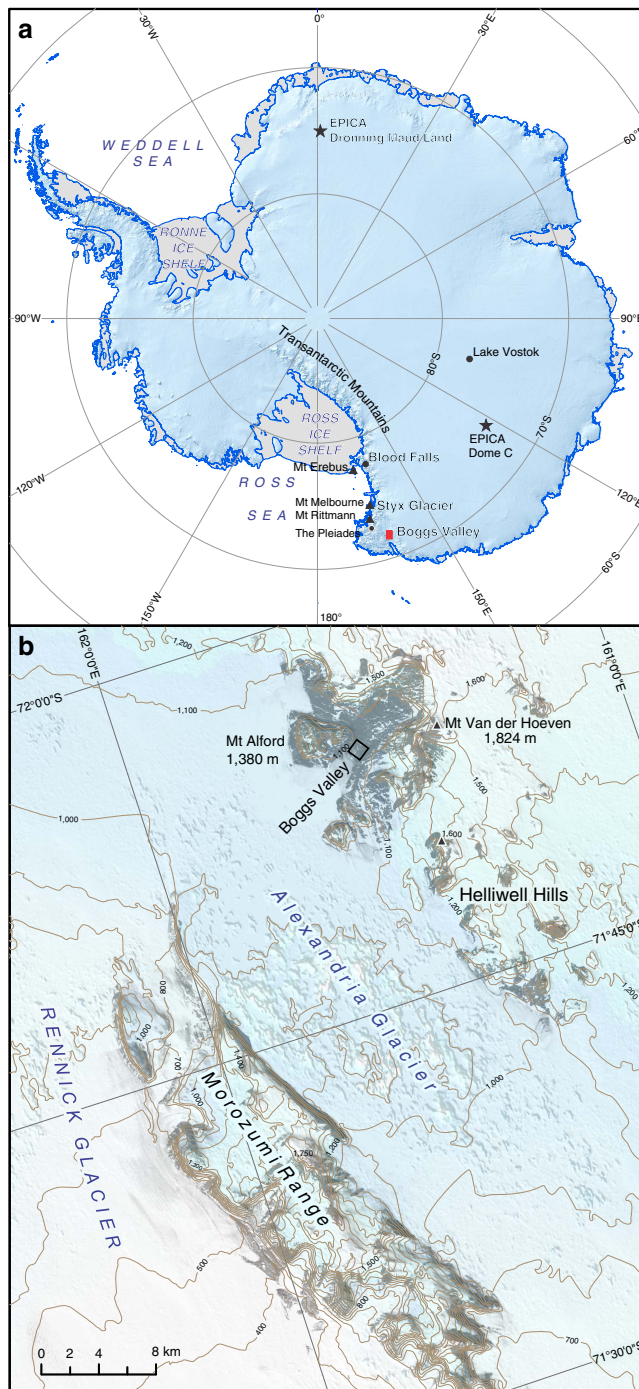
a

0°
30°W
30°E
60°
WEDDELL SEA
EPICA Dronning Maud Land
RONNE ICE SHELF
90°W
90°
Transantarctic Mountains
Lake Vostok
80°S
70°S
ROSS ICE SHELF
EPICA Dome C
Blood Falls
Mt Erebus
120°W
ROSS SEA
Mt Melbourne
Styx Glacier
Mt Rittmann
The Pleiades
Boggs Valley
120°E
60°S
150°W
150°E
180°

b

162°0'0"E
161°0'0"E
72°0'0"S
1,200
1,100
1,500
1,600
Mt Alford 1,380 m
Mt Van der Hoeven 1,824 m
Boggs Valley
1,000
1,100
1,500
1,600
Helliwell Hills
1,200
Alexandria Glacier
71°45'0"S
1,200
RENNICK GLACIER
800
1,000
700
1,100
Morozumi Range
1,000
1,750
1,250
1,000
1,200
500
1,500
800
400
700
71°30'0"S
0 2 4 8 km